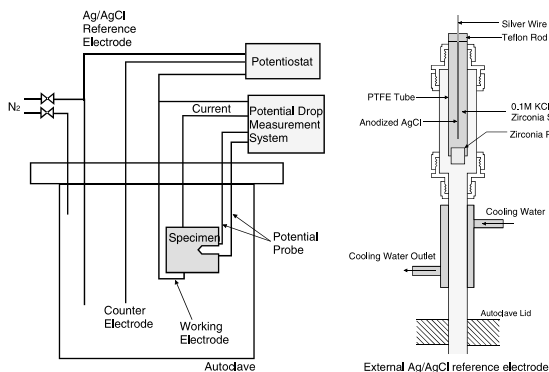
Ag/AgCl Reference Electrode

Potentiostat

$N_2$

Current

Potential Drop Measurement System

Specimen

Potential Probe

Counter Electrode

Working Electrode

Autoclave

Silver Wire

Teflon Rod

PTFE Tube

0.1M KCl

Zirconia S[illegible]

Anodized AgCl

Zirconia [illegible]

Cooling Water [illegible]

Cooling Water Outlet

Autoclave Lid

External Ag/AgCl reference electrode